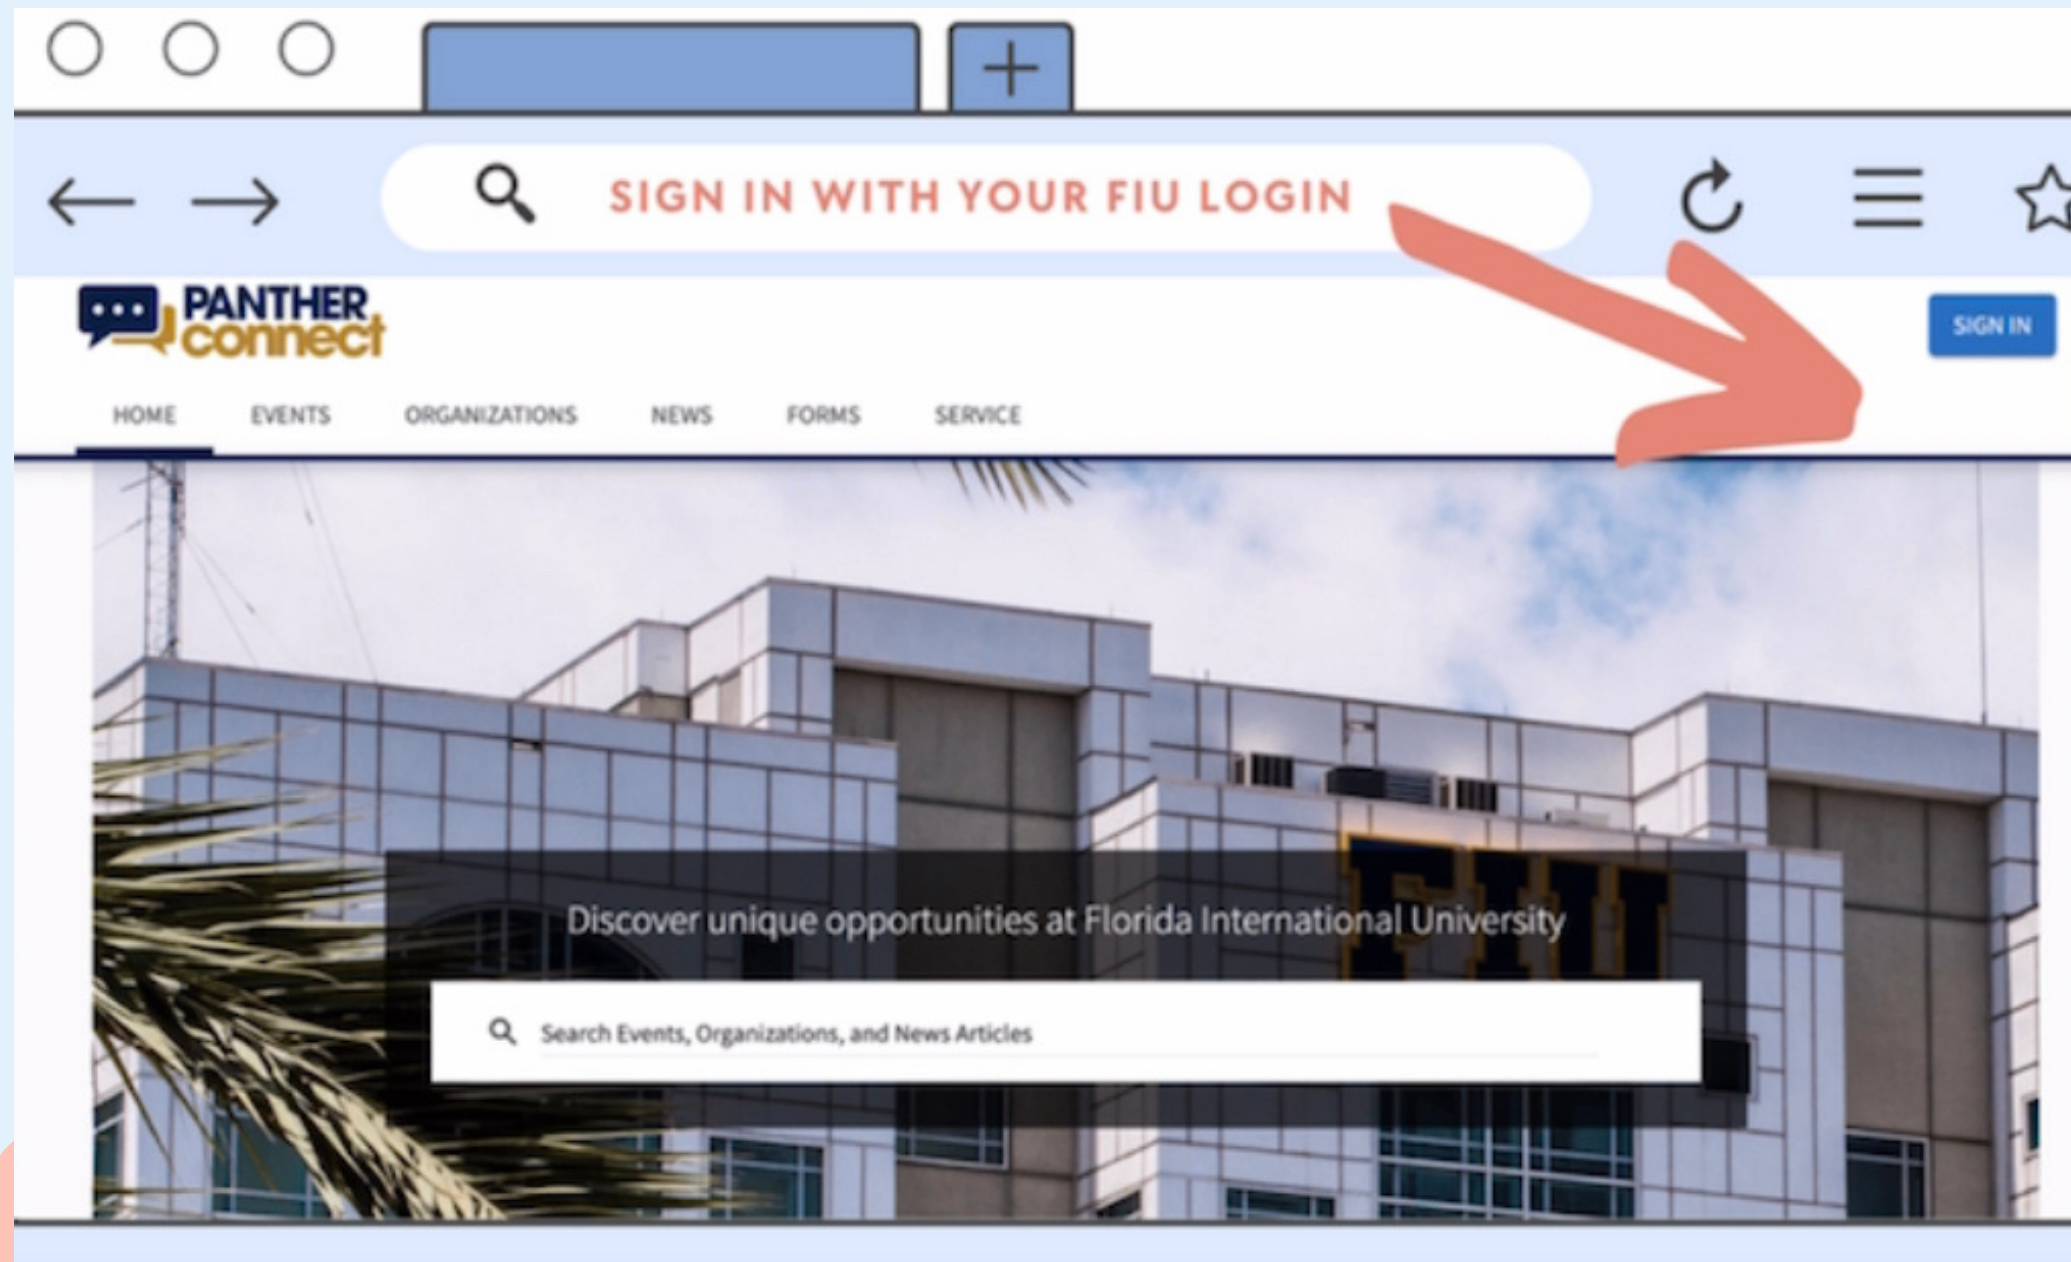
SIGN IN WITH YOUR FIU LOGIN

PANTHER connect

SIGN IN

HOME EVENTS ORGANIZATIONS NEWS FORMS SERVICE

FIU

Discover unique opportunities at Florida International University

Search Events, Organizations, and News Articles